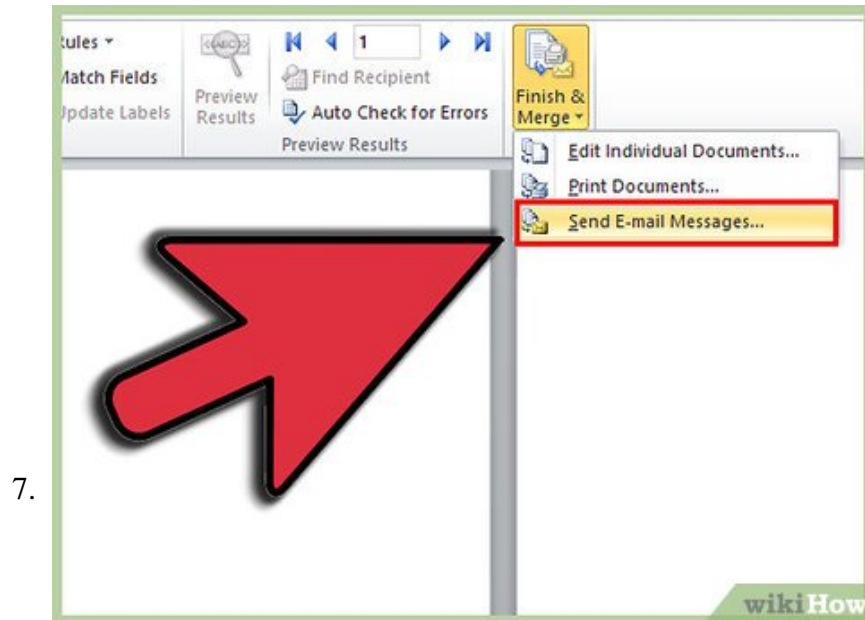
ules ▾
Match Fields
Update Labels

Preview Results

1

Find Recipient

Auto Check for Errors

Preview Results

Finish & Merge ▾

Edit Individual Documents...

Print Documents...

Send E-mail Messages...

7.

wikiHow